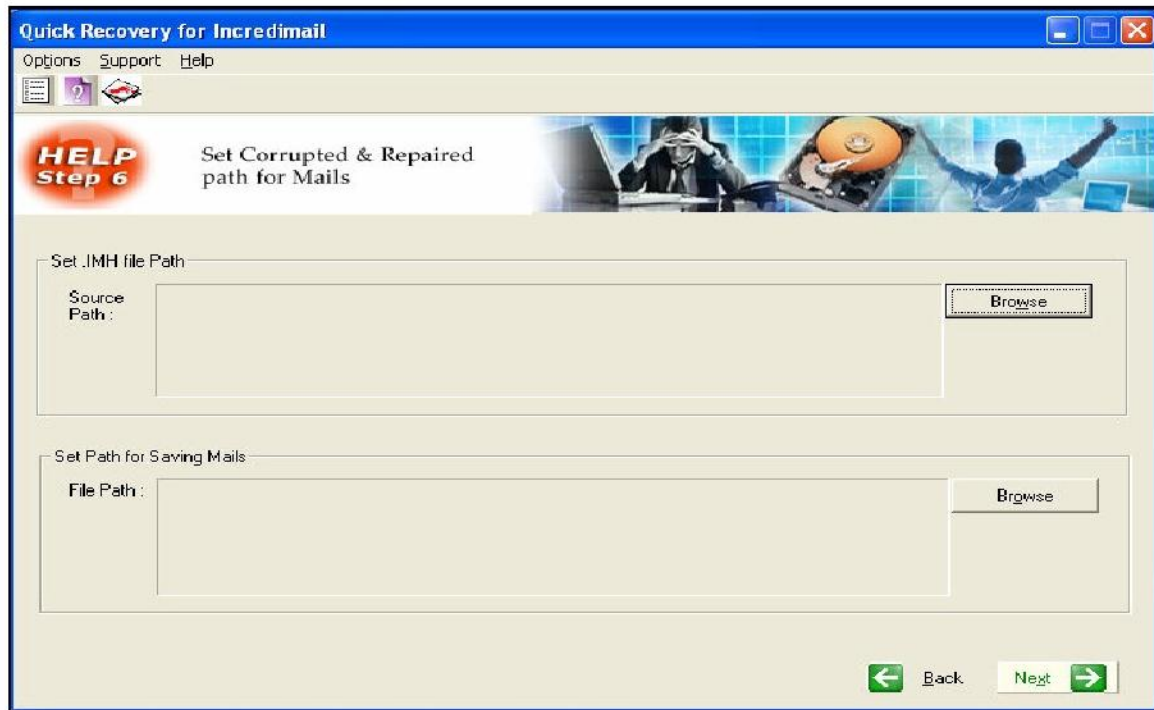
Quick Recovery for Incredimail

Options Support Help

HELP
Step 6

Set Corrupted & Repaired path for Mails

Set .IMH file Path

Source Path :

Browse

Set Path for Saving Mails

File Path :

Browse

Back

Next